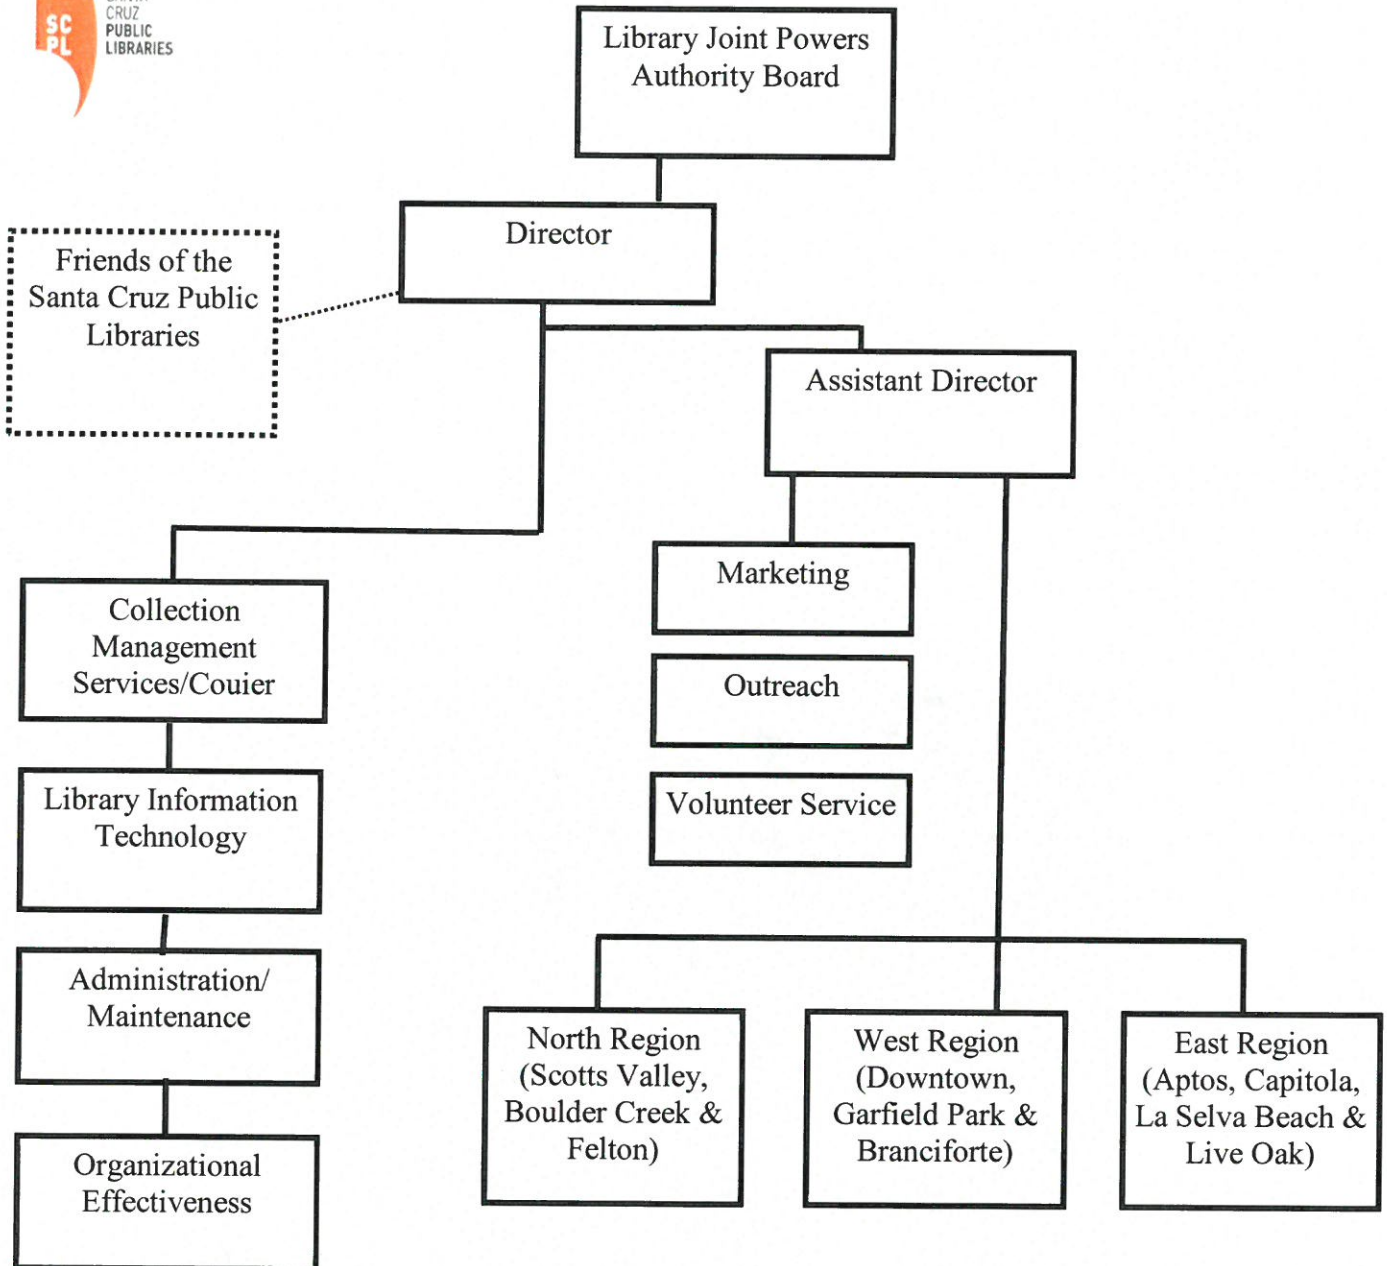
SC PL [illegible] CRUZ PUBLIC LIBRARIES

Library Joint Powers Authority Board

Director

Friends of the Santa Cruz Public Libraries

Assistant Director

Collection Management Services/Couier

Library Information Technology

Administration/ Maintenance

Organizational Effectiveness

Marketing

Outreach

Volunteer Service

North Region (Scotts Valley, Boulder Creek & Felton)

West Region (Downtown, Garfield Park & Branciforte)

East Region (Aptos, Capitola, La Selva Beach & Live Oak)